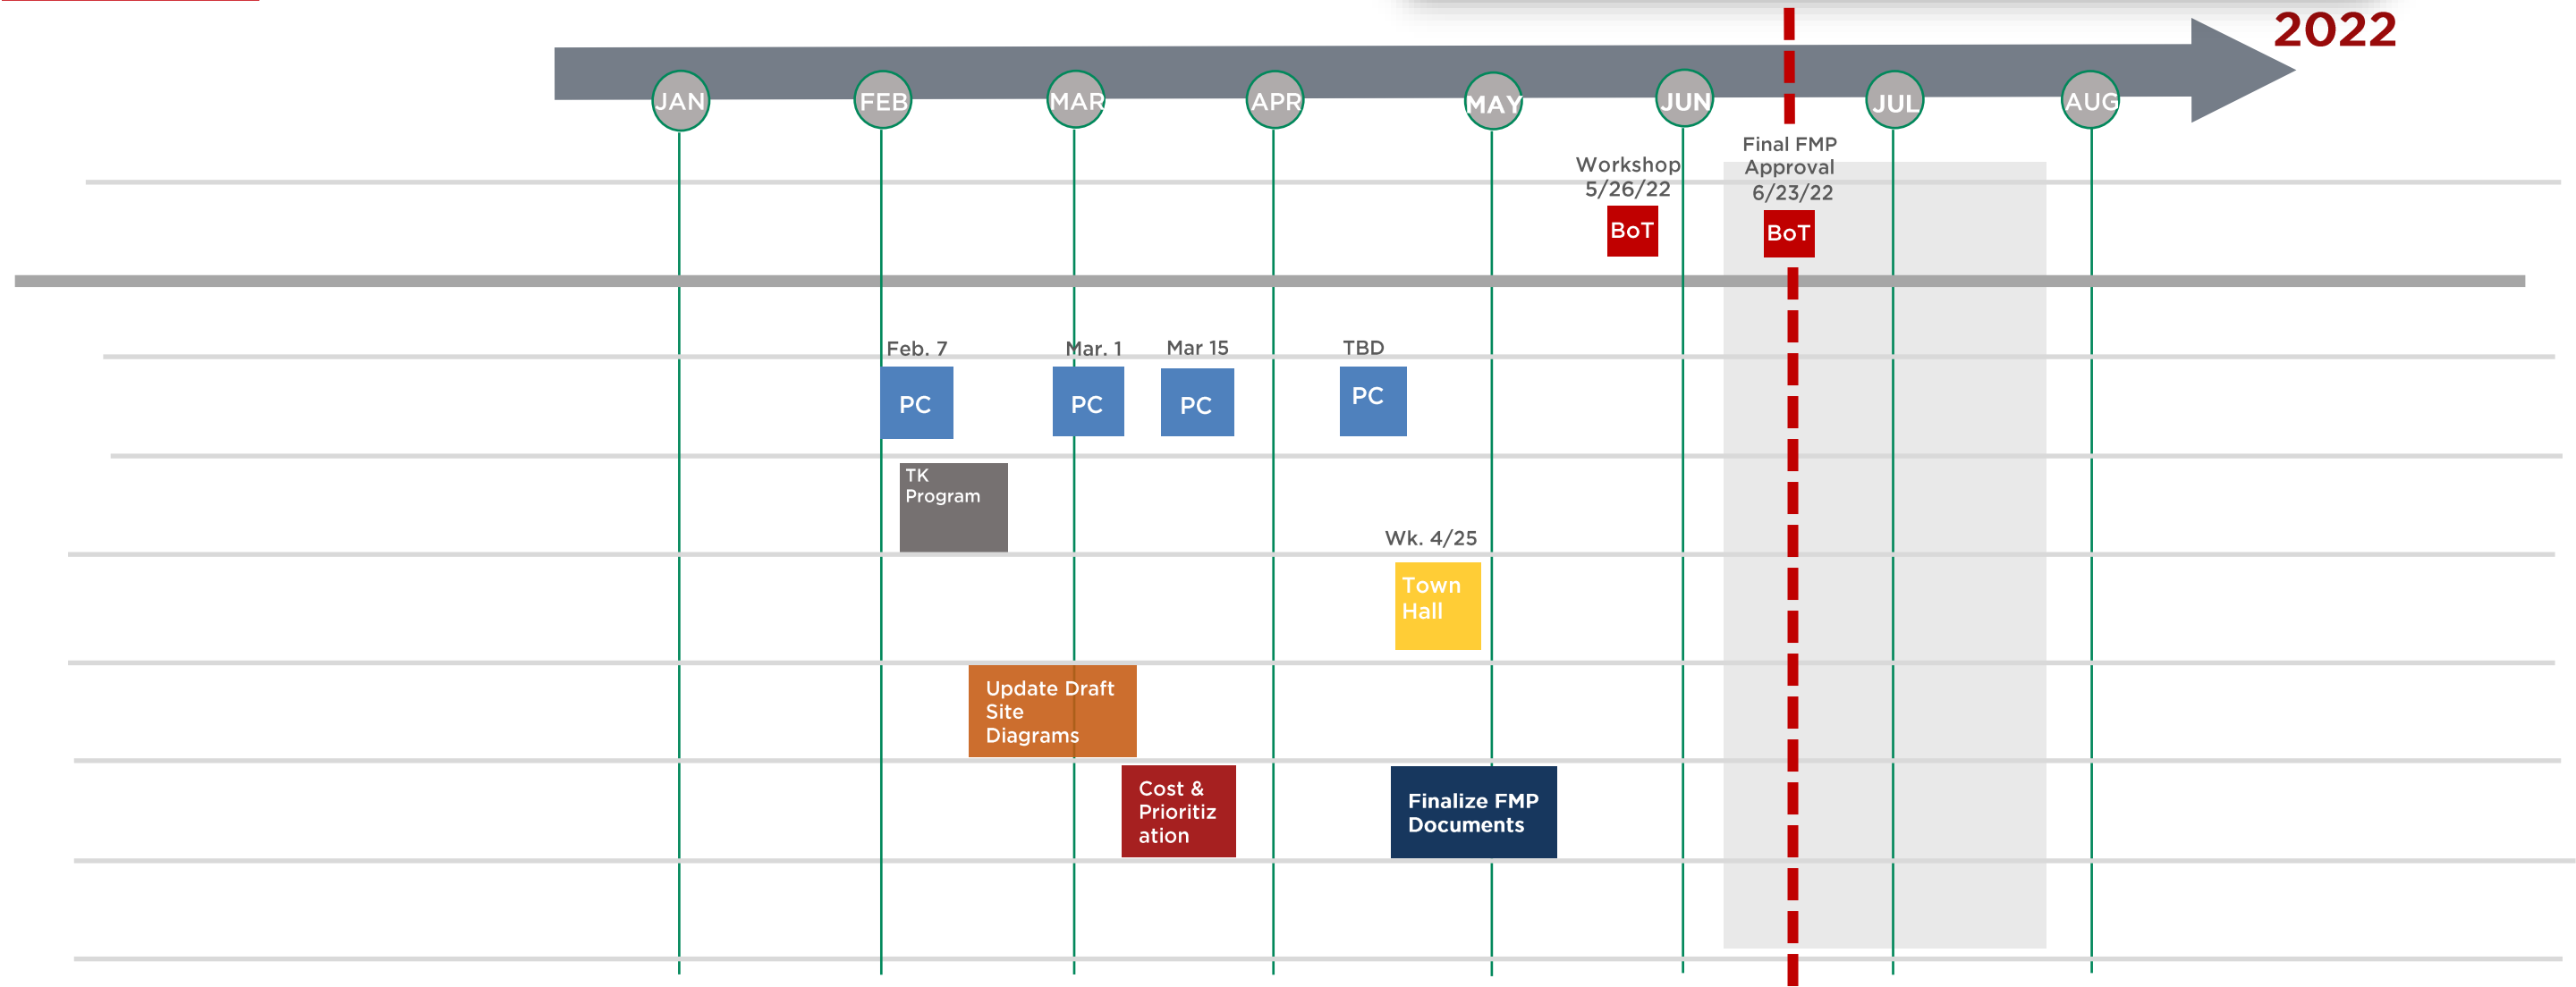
2022

JAN
FEB
MAR
APR
MAY
JUN
JUL
AUG

Workshop 5/26/22
BoT

Final FMP Approval 6/23/22
BoT

Feb. 7
PC

Mar. 1
PC

Mar 15
PC

TBD
PC

TK Program

Wk. 4/25
Town Hall

Update Draft Site Diagrams

Cost & Prioritiz ation

Finalize FMP Documents